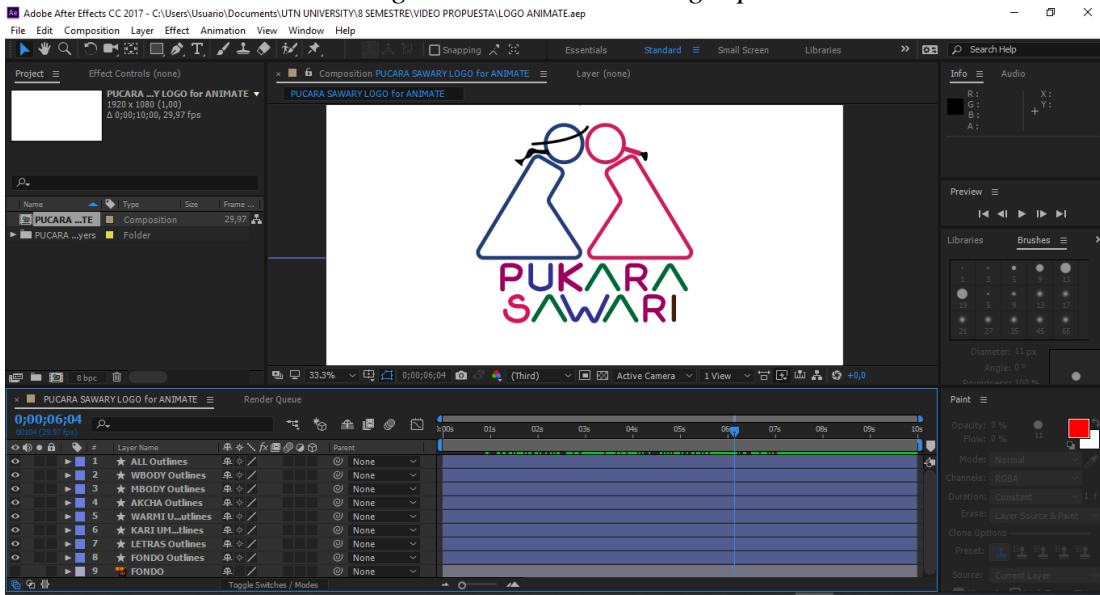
Adobe After Effects CC 2017 - C:\Users\Usuario\Documents\UTN UNIVERSITY\8 SEMESTRE\VIDEO PROPUESTA\LOGO ANIMATE.aep

File Edit Composition Layer Effect Animation View Window Help

Snapping

Essentials Standard Small Screen Libraries

Search Help

Project Effect Controls (none)

PUCARA ...Y LOGO for ANIMATE
1920 x 1080 (1,00)
Δ 0;00;10;00, 29,97 fps

| Name | Type | Size | Frame ... |
|---|---|---|---|
| PUCARA ...TE | Composition | | 29,97 |
| PUCARA ...yers | Folder | | |

8 bpc

Composition PUCARA SAWARY LOGO for ANIMATE

Layer (none)

PUCARA SAWARY LOGO for ANIMATE

PUKARA
SAWARI

33.3% 0;00;06;04 (Third) Active Camera 1 View +0,0

Info Audio

R :
G :
B :
A :

X :
Y :

Preview

Libraries Brushes

1 3 5 9 13
19 5 9 13 17
21 27 35 45 65

Diameter: 11 px
Angle: 0 °
Roundness: 100 %

Paint

Opacity: 0 %
Flow: 0 %

Mode: Normal
Channels: RGBA
Duration: Constant
Erase: Layer Source & Paint
Clone Options
Preset:
Source: Current Layer

PUCARA SAWARY LOGO for ANIMATE Render Queue

0;00;06;04
00184 (29.97 fps)

| # | Layer Name | Parent |
|---|---|---|
| 1 | ALL Outlines | None |
| 2 | WBODY Outlines | None |
| 3 | MBODY Outlines | None |
| 4 | AKCHA Outlines | None |
| 5 | WARMI U...utlines | None |
| 6 | KARI UM...tlines | None |
| 7 | LETRAS Outlines | None |
| 8 | FONDO Outlines | None |
| 9 | FONDO | None |

0s 01s 02s 03s 04s 05s 06s 07s 08s 09s 10s

Toggle Switches / Modes